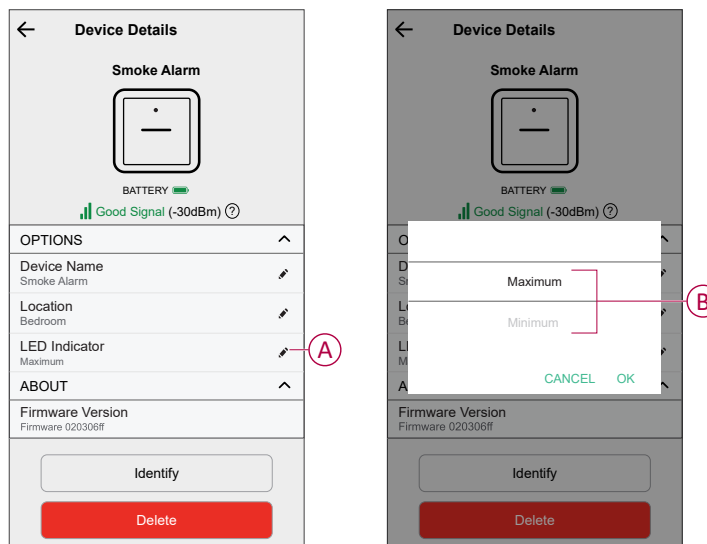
Device Details

Smoke Alarm

BATTERY

Good Signal (-30dBm) ?

OPTIONS

Device Name
Smoke Alarm

Location
Bedroom

LED Indicator
Maximum

A

ABOUT

Firmware Version
Firmware 020306ff

Identify

Delete

Device Details

Smoke Alarm

BATTERY

Good Signal (-30dBm) ?

O

D
Sm

Lo
Be

LE
Ma

A

Maximum

Minimum

B

CANCEL OK

Firmware Version
Firmware 020306ff

Identify

Delete